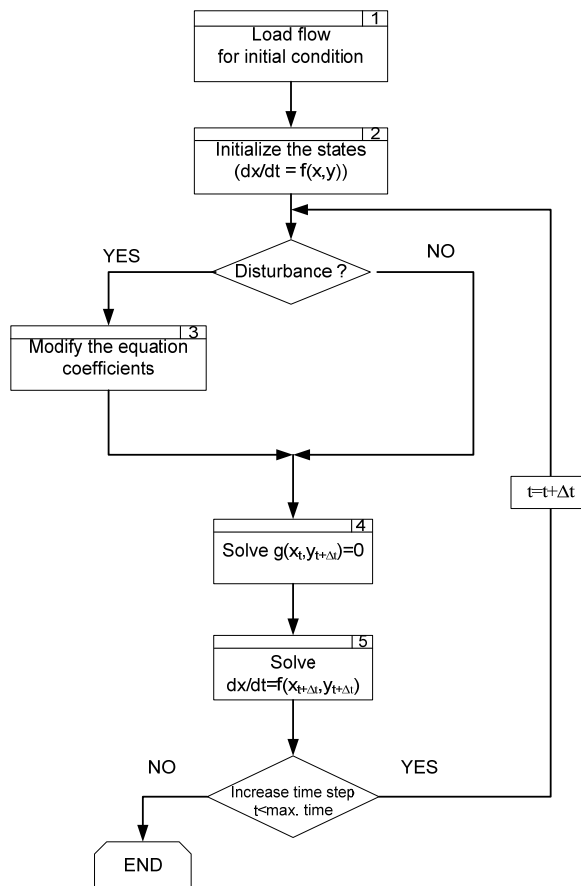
1
Load flow for initial condition

2
Initialize the states $(dx/dt = f(x,y))$

YES

Disturbance ?

NO

3
Modify the equation coefficients

$t=t+\Delta t$

4
Solve $g(x_t, y_{t+\Delta t})=0$

5
Solve $dx/dt=f(x_{t+\Delta t}, y_{t+\Delta t})$

NO

Increase time step t<max. time

YES

END